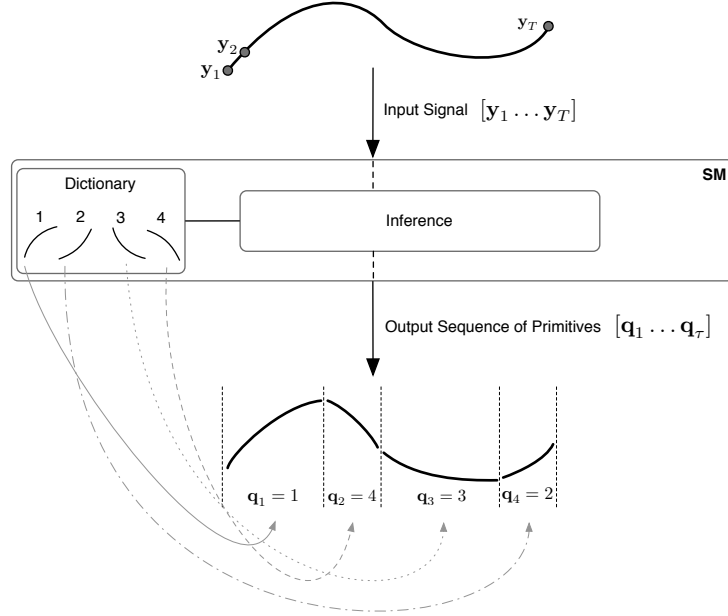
$\mathbf{y}_2$
$\mathbf{y}_1$
$\mathbf{y}_T$

Input Signal $[\mathbf{y}_1 \ldots \mathbf{y}_T]$

SM

Dictionary

1 2 3 4

Inference

Output Sequence of Primitives $[\mathbf{q}_1 \ldots \mathbf{q}_\tau]$

$\mathbf{q}_1 = 1$ $\mathbf{q}_2 = 4$ $\mathbf{q}_3 = 3$ $\mathbf{q}_4 = 2$